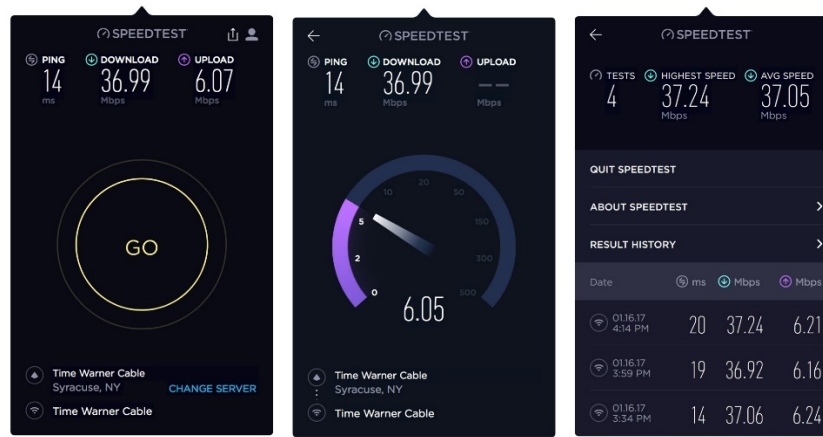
SPEEDTEST

PING 14 ms
DOWNLOAD 36.99 Mbps
UPLOAD 6.07 Mbps

GO

Time Warner Cable
Syracuse, NY
CHANGE SERVER
Time Warner Cable

SPEEDTEST

PING 14 ms
DOWNLOAD 36.99 Mbps
UPLOAD — — Mbps

0
2
5
10
20
50
150
300
500

6.05

Time Warner Cable
Syracuse, NY
Time Warner Cable

SPEEDTEST

TESTS 4
HIGHEST SPEED 37.24 Mbps
AVG SPEED 37.05 Mbps

QUIT SPEEDTEST
ABOUT SPEEDTEST
RESULT HISTORY

| Date | ms | Mbps | Mbps |
|---|---|---|---|
| 01.16.17 4:14 PM | 20 | 37.24 | 6.21 |
| 01.16.17 3:59 PM | 19 | 36.92 | 6.16 |
| 01.16.17 3:34 PM | 14 | 37.06 | 6.24 |